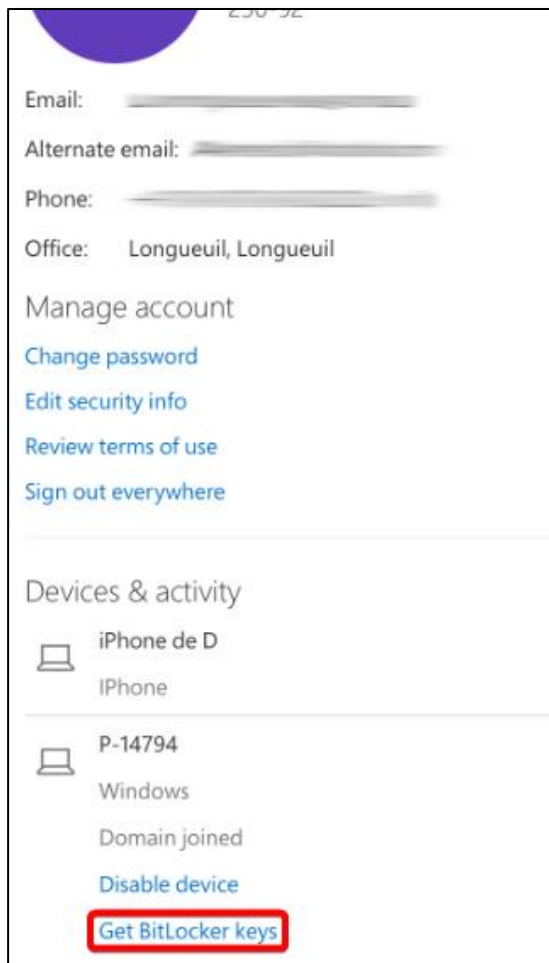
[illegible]

Email: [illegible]

Alternate email: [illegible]

Phone: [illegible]

Office: Longueuil, Longueuil

Manage account

Change password

Edit security info

Review terms of use

Sign out everywhere

Devices & activity

iPhone de D

IPhone

P-14794

Windows

Domain joined

Disable device

Get BitLocker keys